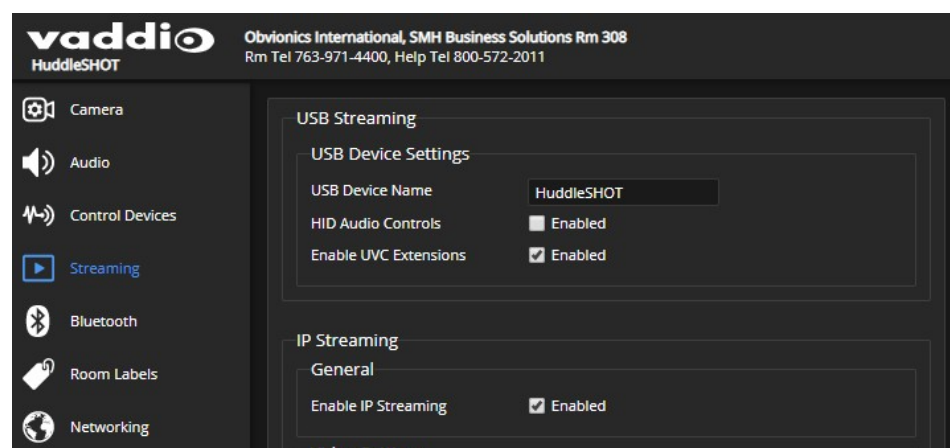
vaddio
HuddleSHOT

Obvionics International, SMH Business Solutions Rm 308
Rm Tel 763-971-4400, Help Tel 800-572-2011

Camera
Audio
Control Devices
Streaming
Bluetooth
Room Labels
Networking

USB Streaming
USB Device Settings
USB Device Name HuddleSHOT
HID Audio Controls Enabled
Enable UVC Extensions Enabled

IP Streaming
General
Enable IP Streaming Enabled